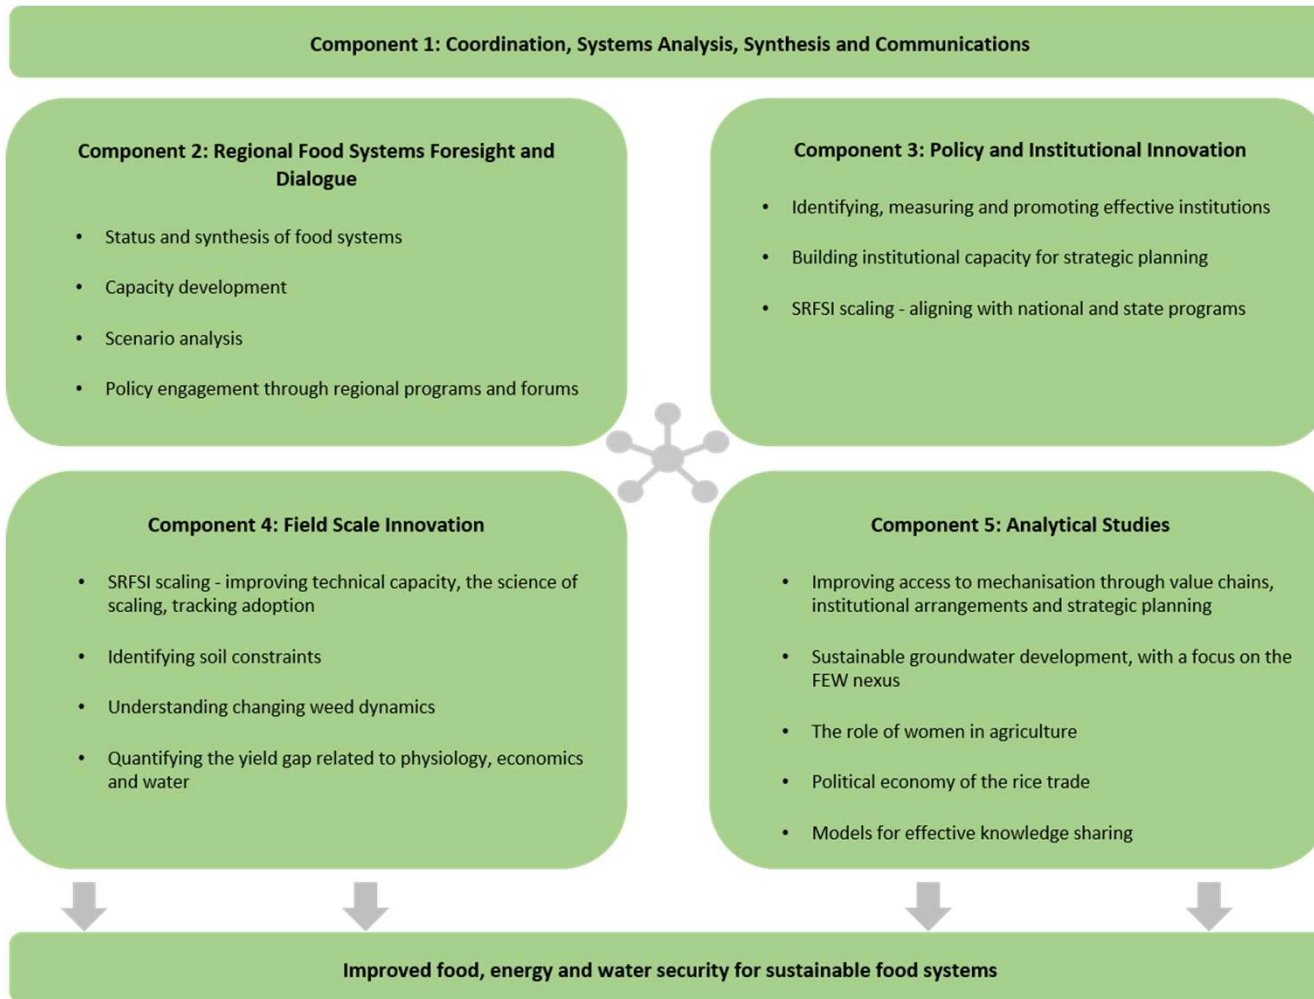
Component 1: Coordination, Systems Analysis, Synthesis and Communications

Component 2: Regional Food Systems Foresight and Dialogue

- Status and synthesis of food systems
- Capacity development
- Scenario analysis
- Policy engagement through regional programs and forums

Component 3: Policy and Institutional Innovation

- Identifying, measuring and promoting effective institutions
- Building institutional capacity for strategic planning
- SRFSI scaling - aligning with national and state programs

Component 4: Field Scale Innovation

- SRFSI scaling - improving technical capacity, the science of scaling, tracking adoption
- Identifying soil constraints
- Understanding changing weed dynamics
- Quantifying the yield gap related to physiology, economics and water

Component 5: Analytical Studies

- Improving access to mechanisation through value chains, institutional arrangements and strategic planning
- Sustainable groundwater development, with a focus on the FEW nexus
- The role of women in agriculture
- Political economy of the rice trade
- Models for effective knowledge sharing

Improved food, energy and water security for sustainable food systems